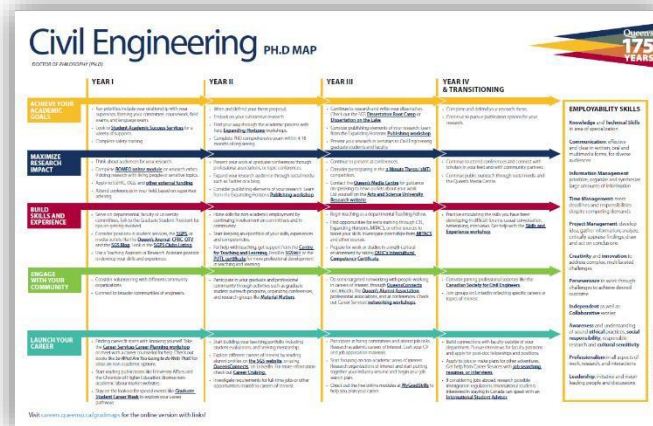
Civil Engineering PH.D MAP

DOCTOR OF PHILOSOPHY (PH.D)

Queen's 175 YEARS

YEAR I

YEAR II

YEAR III

YEAR IV & TRANSITIONING

ACHIEVE YOUR ACADEMIC GOALS

MAXIMIZE RESEARCH IMPACT

BUILD SKILLS AND EXPERIENCE

ENGAGE WITH YOUR COMMUNITY

LAUNCH YOUR CAREER

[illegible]

EMPLOYABILITY SKILLS

Knowledge and Technical Skills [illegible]

Communication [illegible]

Information Management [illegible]

Time Management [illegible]

Project Management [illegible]

Creativity and innovation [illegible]

Perseverance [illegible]

Independent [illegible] Collaborative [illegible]

Awareness and understanding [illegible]

Professionalism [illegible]

Leadership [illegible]

Visit careers.queensu.ca/gradmaps for the online version with links!